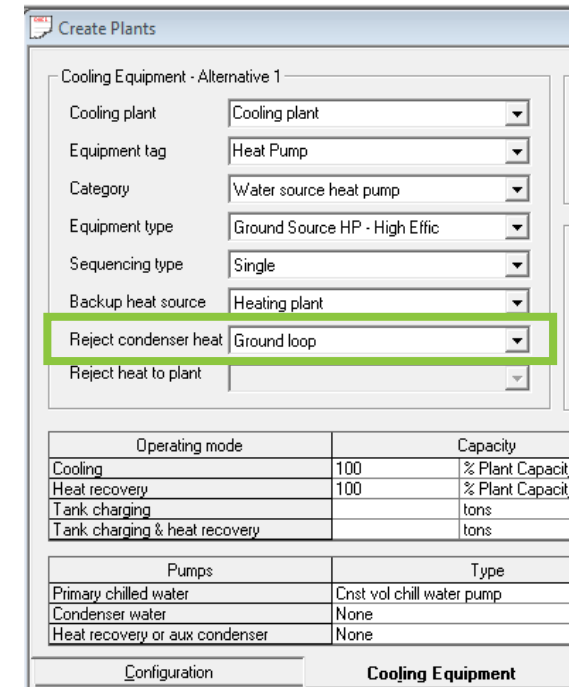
Create Plants

Cooling Equipment - Alternative 1

Cooling plant | Cooling plant

Equipment tag | Heat Pump

Category | Water source heat pump

Equipment type | Ground Source HP - High Effic

Sequencing type | Single

Backup heat source | Heating plant

Reject condenser heat | Ground loop

Reject heat to plant

| Operating mode | Capacity | |
|---|---|---|
| Cooling | 100 | % Plant Capacit |
| Heat recovery | 100 | % Plant Capacit |
| Tank charging | | tons |
| Tank charging & heat recovery | | tons |

| Pumps | Type |
|---|---|
| Primary chilled water | Cnst vol chill water pump |
| Condenser water | None |
| Heat recovery or aux condenser | None |

Configuration | Cooling Equipment